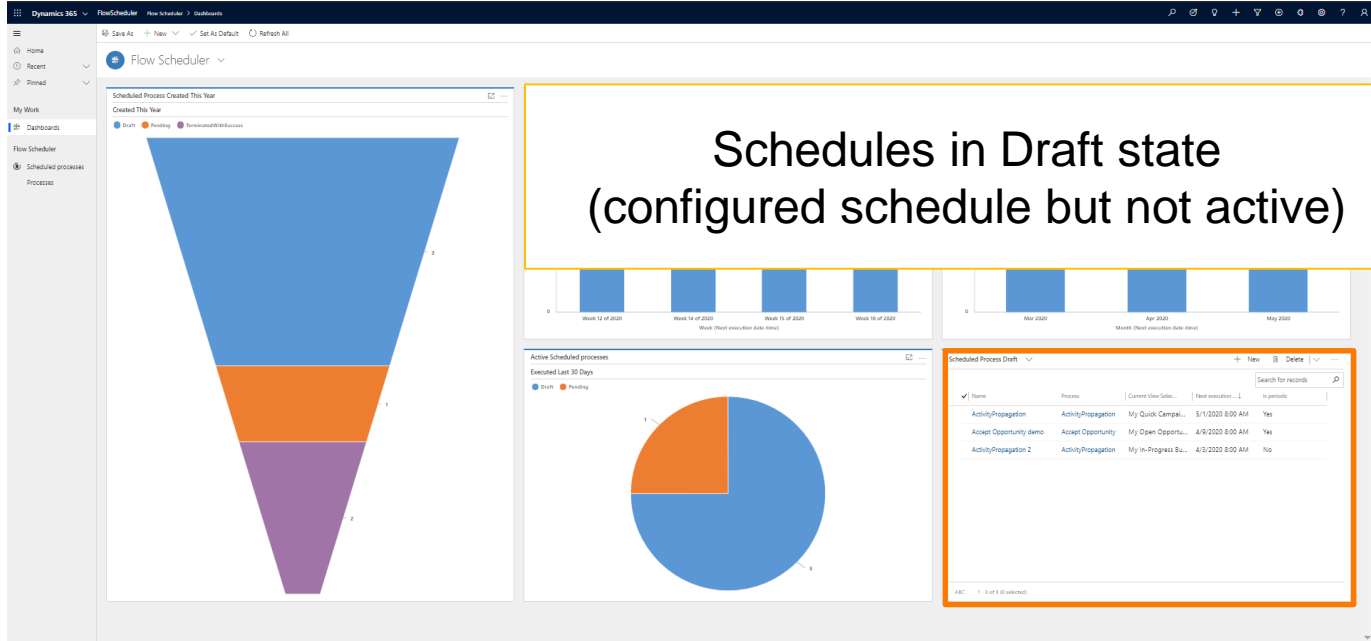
Dynamics 365 FlowScheduler Flow Scheduler > Dashboards

Save As + New Set As Default Refresh All

Home
Recent
Pinned
My Work
Dashboards
Flow Scheduler
Scheduled processes
Processes

Flow Scheduler

Scheduled Process Created This Year
Created This Year
Draft Pending TerminatedWithSuccess

3
1
2

Schedules in Draft state
(configured schedule but not active)

0
Week 12 of 2020 Week 14 of 2020 Week 15 of 2020 Week 18 of 2020
Week (Next execution date-time)

0
Mar 2020 Apr 2020 May 2020
Month (Next execution date-time)

Active Scheduled processes
Executed Last 30 Days
Draft Pending
1
3

Scheduled Process Draft
+ New Delete
Search for records

| Name | Process | Current View Selec... | Next execution ... | Is periodic |
|---|---|---|---|---|
| ActivityPropagation | ActivityPropagation | My Quick Campai... | 5/1/2020 8:00 AM | Yes |
| Accept Opportunity demo | Accept Opportunity | My Open Opportu... | 4/9/2020 8:00 AM | Yes |
| ActivityPropagation 2 | ActivityPropagation | My In-Progress Bu... | 4/3/2020 8:00 AM | No |

ABC 1 - 3 of 3 (0 selected)